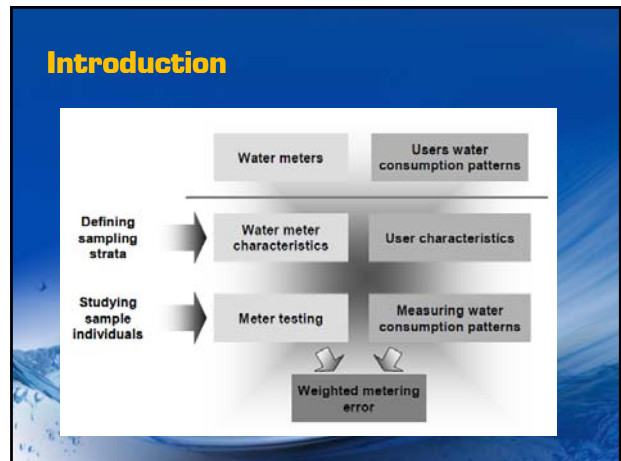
Introduction

Water meters

Users water consumption patterns

Defining sampling strata

Water meter characteristics

User characteristics

Studying sample individuals

Meter testing

Measuring water consumption patterns

Weighted metering error